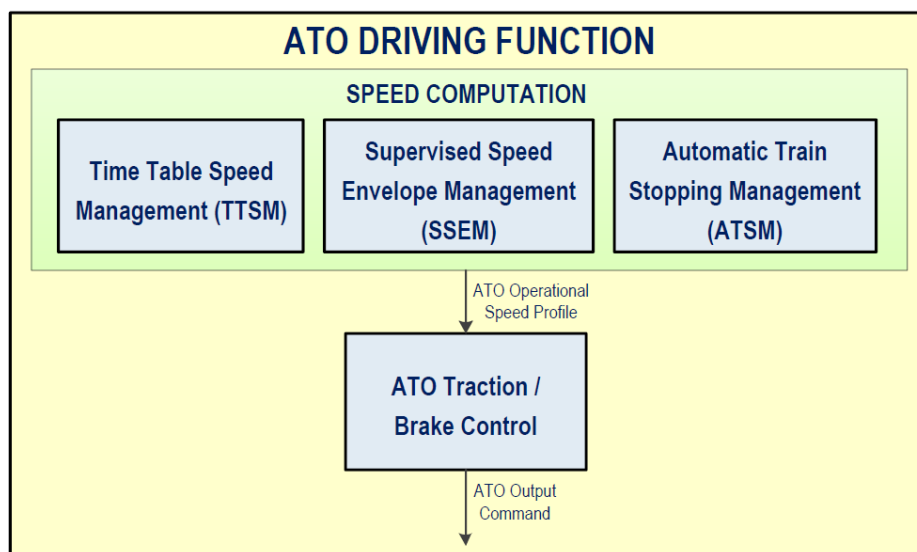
ATO DRIVING FUNCTION

SPEED COMPUTATION

Time Table Speed Management (TTSM)

Supervised Speed Envelope Management (SSEM)

Automatic Train Stopping Management (ATSM)

ATO Operational Speed Profile

ATO Traction / Brake Control

ATO Output Command